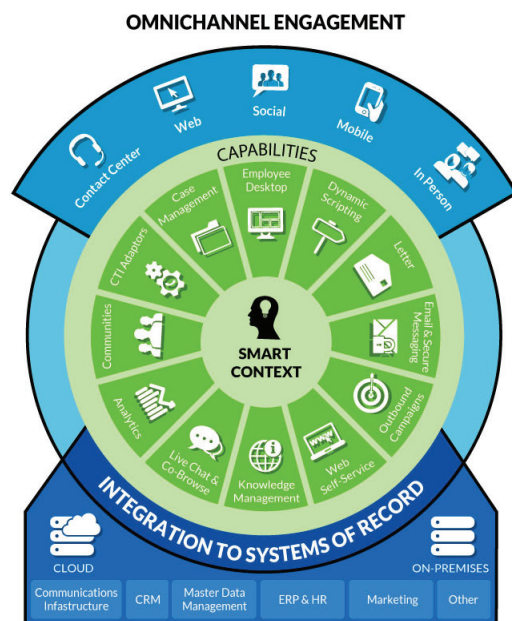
OMNICHANNEL ENGAGEMENT

Contact Center
Web
Social
Mobile
In Person

CAPABILITIES

Employee Desktop
Dynamic Scripting
Letter
Email & Secure Messaging
Outbound Campaigns
Web Self-Service
Knowledge Management
Live Chat & Co-Browse
Analytics
Communities
CTI Adaptors
Case Management

SMART CONTEXT

INTEGRATION TO SYSTEMS OF RECORD

CLOUD
ON-PREMISES

| Communications Infastructure | CRM | Master Data Management | ERP & HR | Marketing | Other |